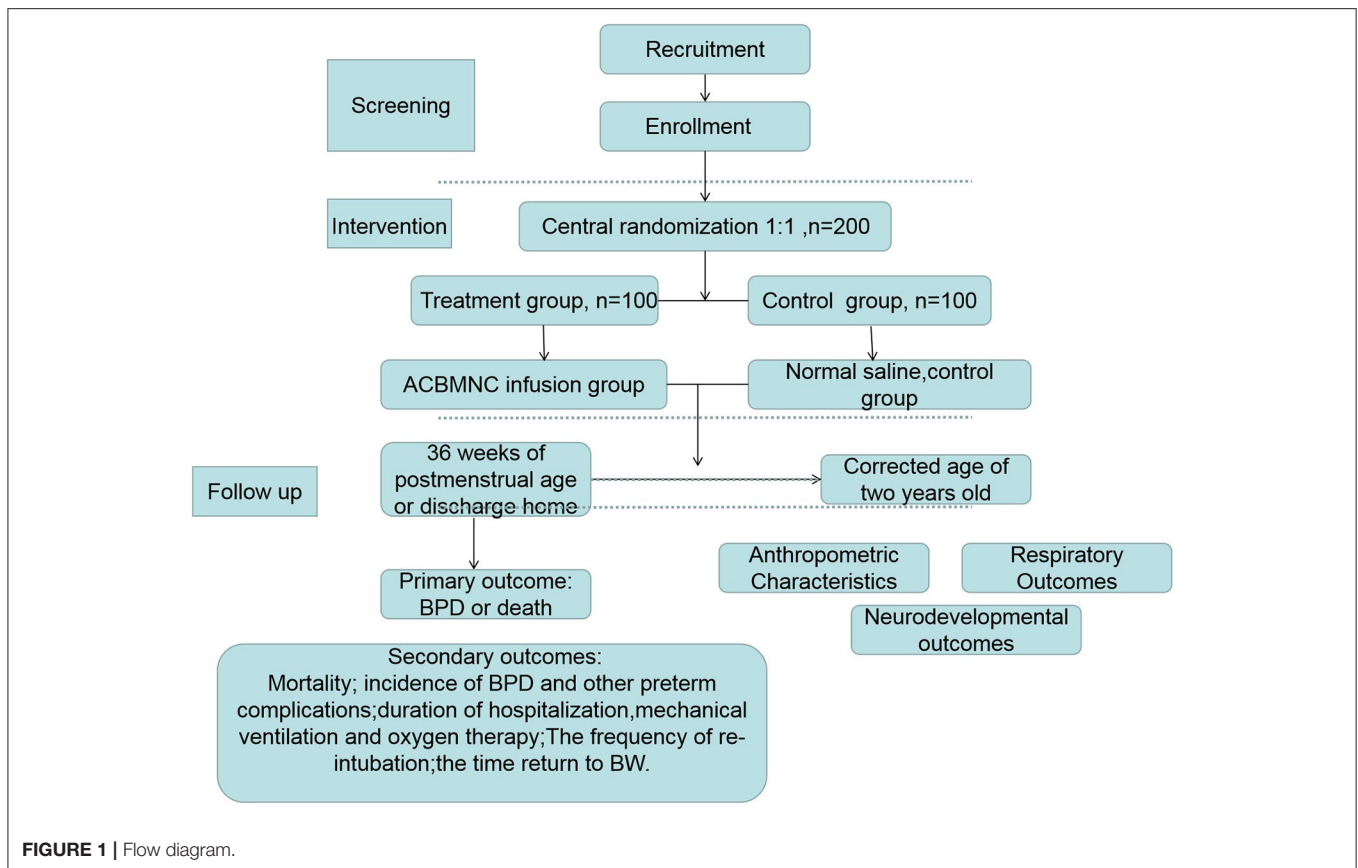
Screening

Recruitment

Enrollment

Intervention

Central randomization 1:1 ,n=200

Treatment group, n=100

Control group, n=100

ACBMNC infusion group

Normal saline,control group

Follow up

36 weeks of postmenstrual age or discharge home

Corrected age of two years old

Primary outcome: BPD or death

Anthropometric Characteristics

Respiratory Outcomes

Neurodevelopmental outcomes

Secondary outcomes:
Mortality; incidence of BPD and other preterm complications;duration of hospitalization,mechanical ventilation and oxygen therapy;The frequency of re-intubation;the time return to BW.

**FIGURE 1 |** Flow diagram.